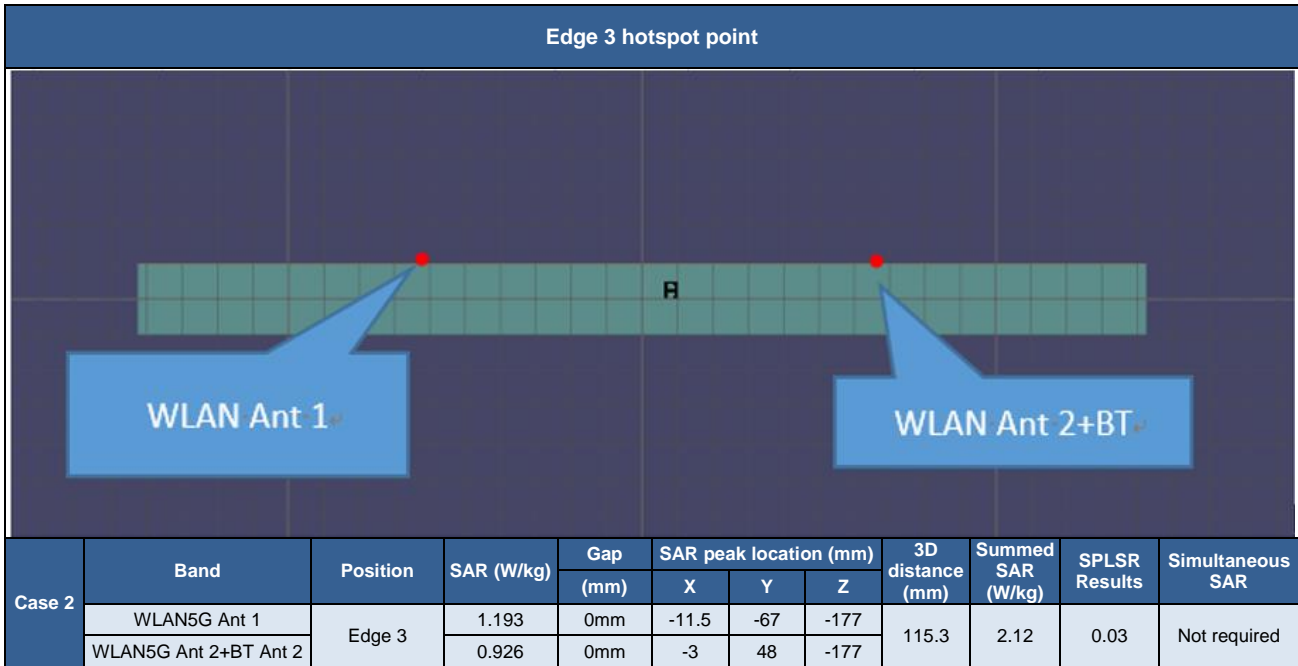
Edge 3 hotspot point

WLAN Ant 1

WLAN Ant 2+BT

| Case 2 | Band | Position | SAR (W/kg) | Gap (mm) | SAR peak location (mm) X | Y | Z | 3D distance (mm) | Summed SAR (W/kg) | SPLSR Results | Simultaneous SAR |
|---|---|---|---|---|---|---|---|---|---|---|---|
| | WLAN5G Ant 1 | Edge 3 | 1.193 | 0mm | -11.5 | -67 | -177 | 115.3 | 2.12 | 0.03 | Not required |
| | WLAN5G Ant 2+BT Ant 2 | | 0.926 | 0mm | -3 | 48 | -177 | | | | |